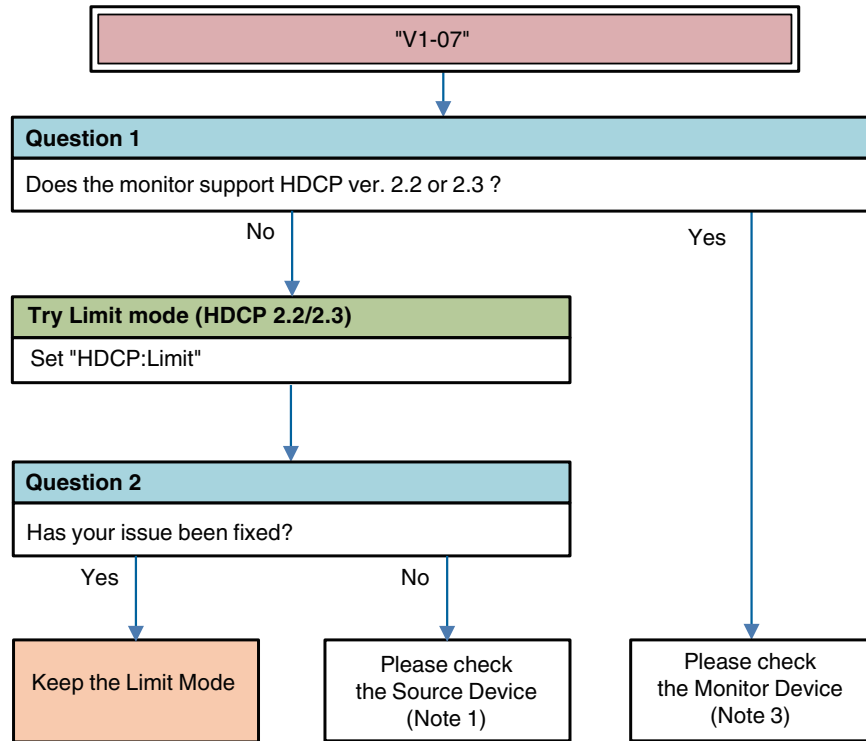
"V1-07"

Question 1

Does the monitor support HDCP ver. 2.2 or 2.3 ?

No

Yes

Try Limit mode (HDCP 2.2/2.3)

Set "HDCP:Limit"

Question 2

Has your issue been fixed?

Yes

No

Keep the Limit Mode

Please check the Source Device (Note 1)

Please check the Monitor Device (Note 3)